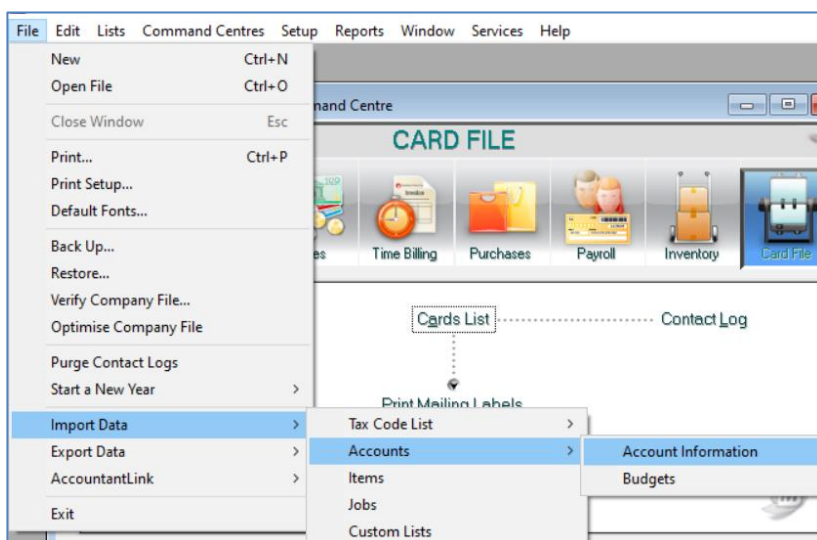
File Edit Lists Command Centres Setup Reports Window Services Help

New Ctrl+N
Open File Ctrl+O
Close Window Esc
Print... Ctrl+P
Print Setup...
Default Fonts...
Back Up...
Restore...
Verify Company File...
Optimise Company File
Purge Contact Logs
Start a New Year
Import Data
Export Data
AccountantLink
Exit

nand Centre

CARD FILE

es Time Billing Purchases Payroll Inventory Card File

Cards List Contact Log

Print Mailing Labels

Tax Code List
Accounts
Items
Jobs
Custom Lists

Account Information
Budgets